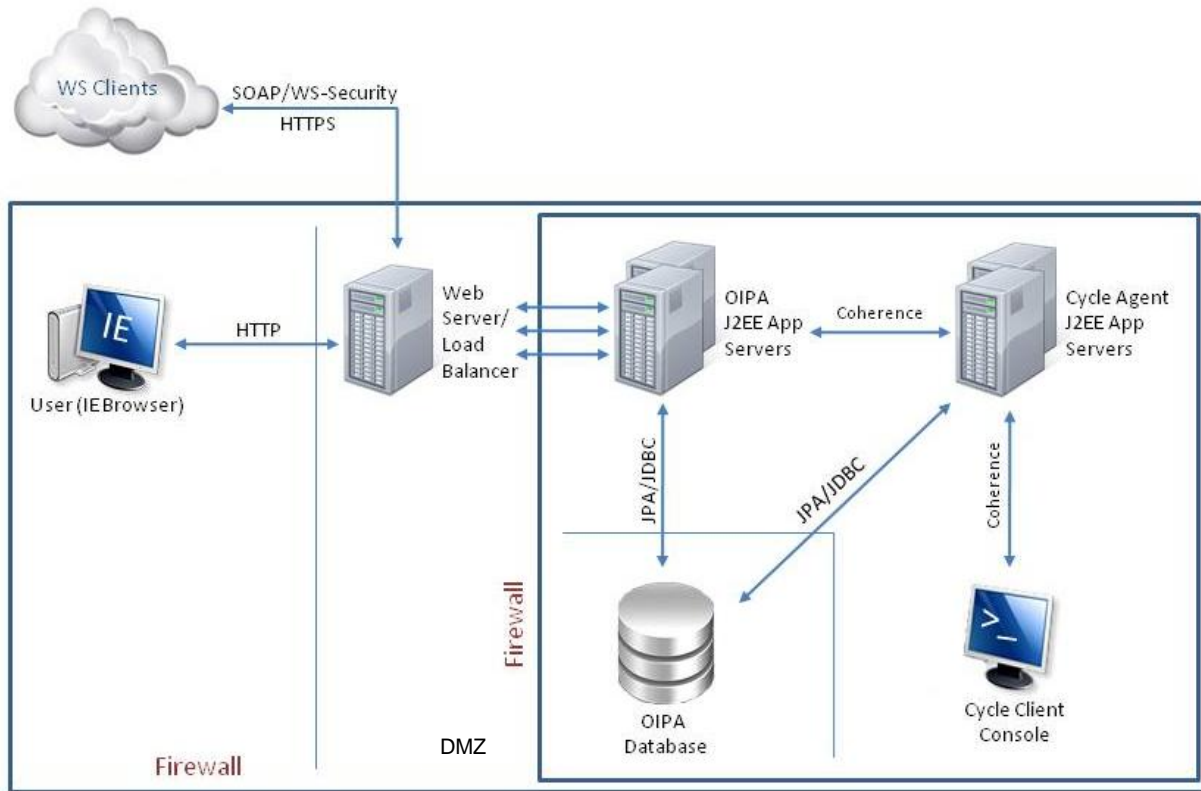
WS Clients

SOAP/WS-Security

HTTPS

IE

User (IEBrowser)

HTTP

Web Server/ Load Balancer

OIPA J2EE App Servers

Coherence

Cycle Agent J2EE App Servers

JPA/JDBC

JPA/JDBC

Coherence

Firewall

OIPA Database

>_

Cycle Client Console

DMZ

Firewall